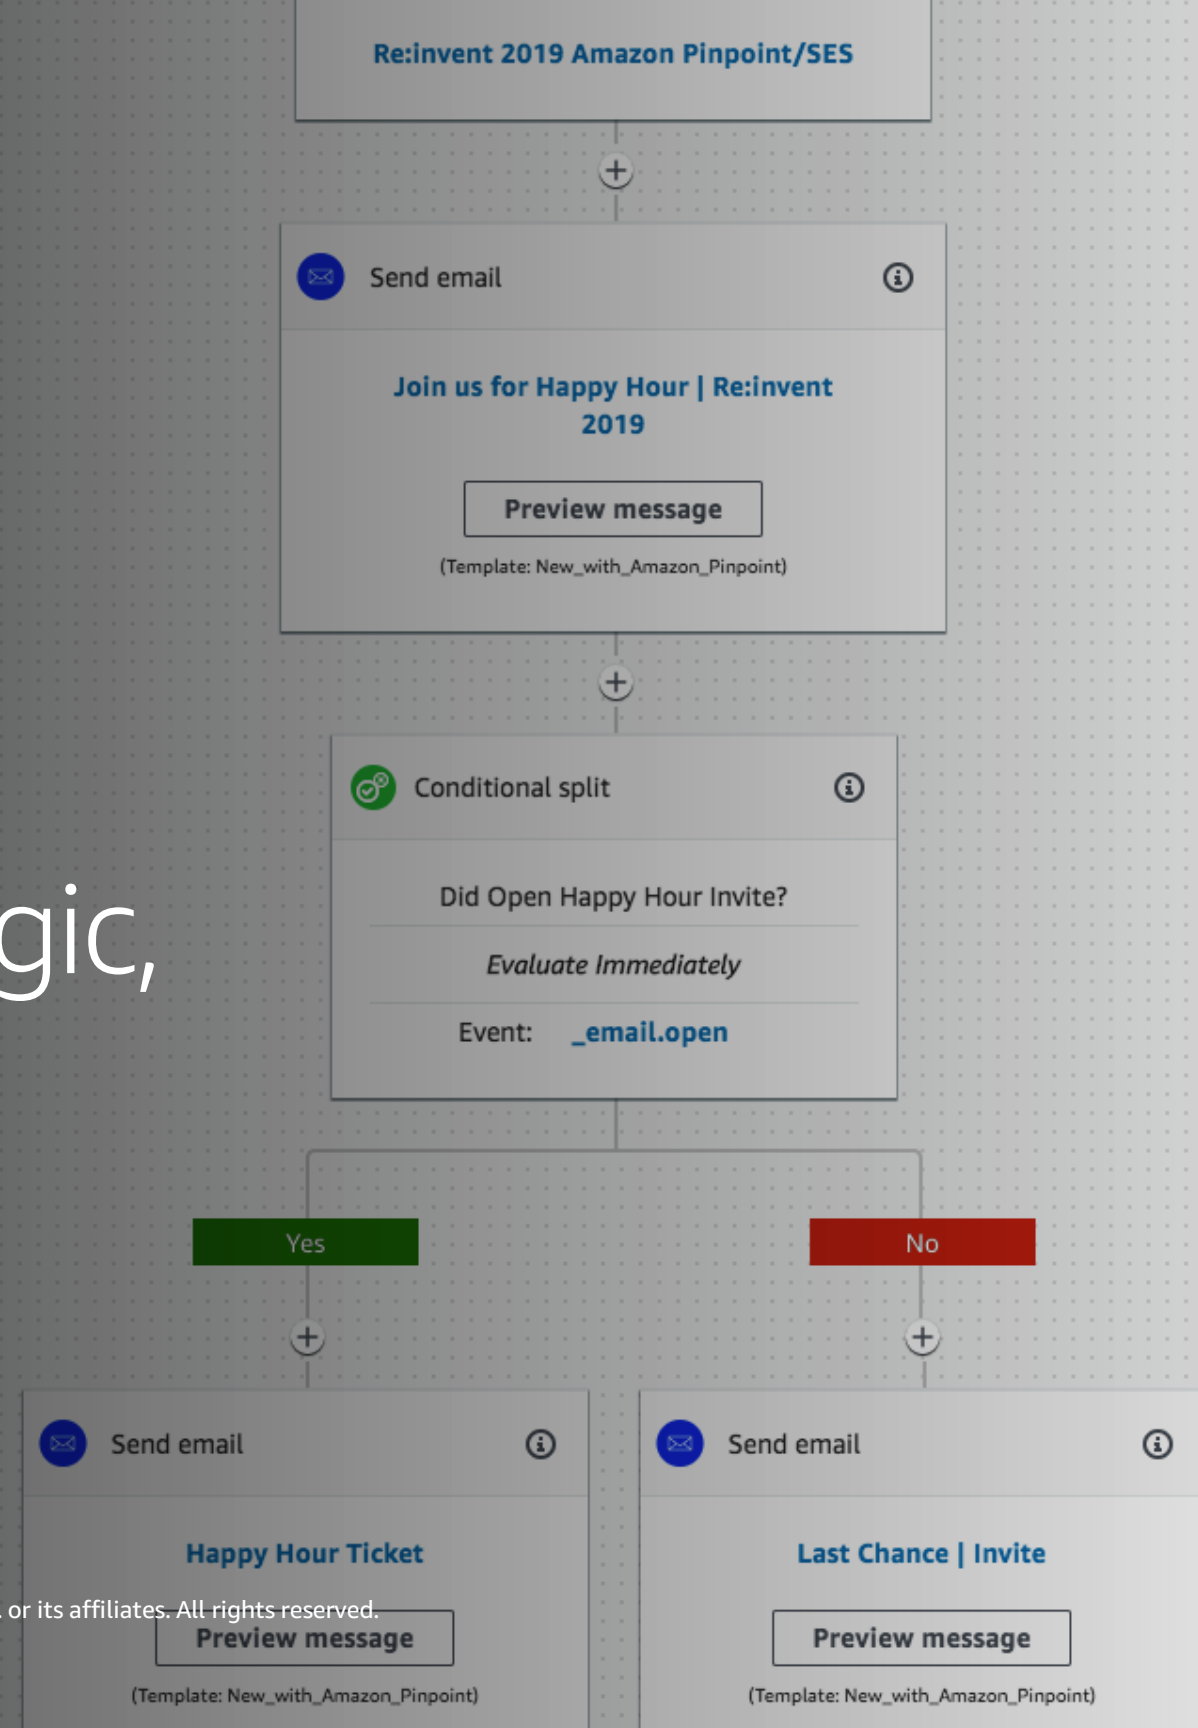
Re:invent 2019 Amazon Pinpoint/SES

Send email

Join us for Happy Hour | Re:invent 2019

Preview message

(Template: New_with_Amazon_Pinpoint)

Conditional split

Did Open Happy Hour Invite?

Evaluate Immediately

Event: _email.open

gic,

Yes

No

Send email

Happy Hour Ticket

or its affiliates. All rights reserved.

Preview message

(Template: New_with_Amazon_Pinpoint)

Send email

Last Chance | Invite

Preview message

(Template: New_with_Amazon_Pinpoint)